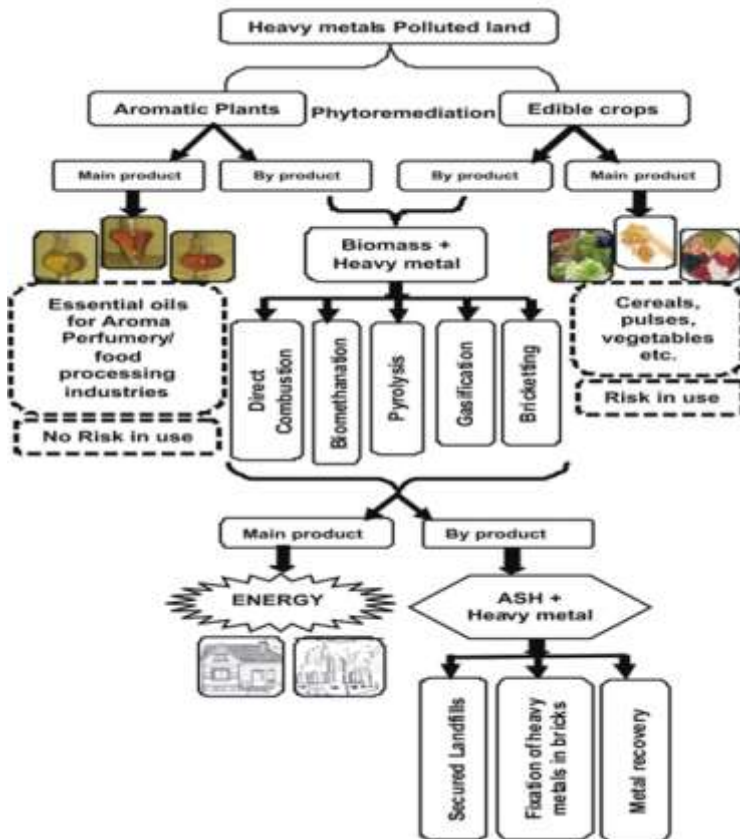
Heavy metals Polluted land

Aromatic Plants

Phytoremediation

Edible crops

Main product

By product

By product

Main product

Biomass + Heavy metal

Essential oils for Aroma Perfumery/ food processing industries

No Risk in use

Direct Combustion

Biomethanation

Pyrolysis

Gasification

Bricketting

Cereals, pulses, vegetables etc.

Risk in use

Main product

By product

ENERGY

ASH + Heavy metal

Secured Landfills

Fixation of heavy metals in bricks

Metal recovery